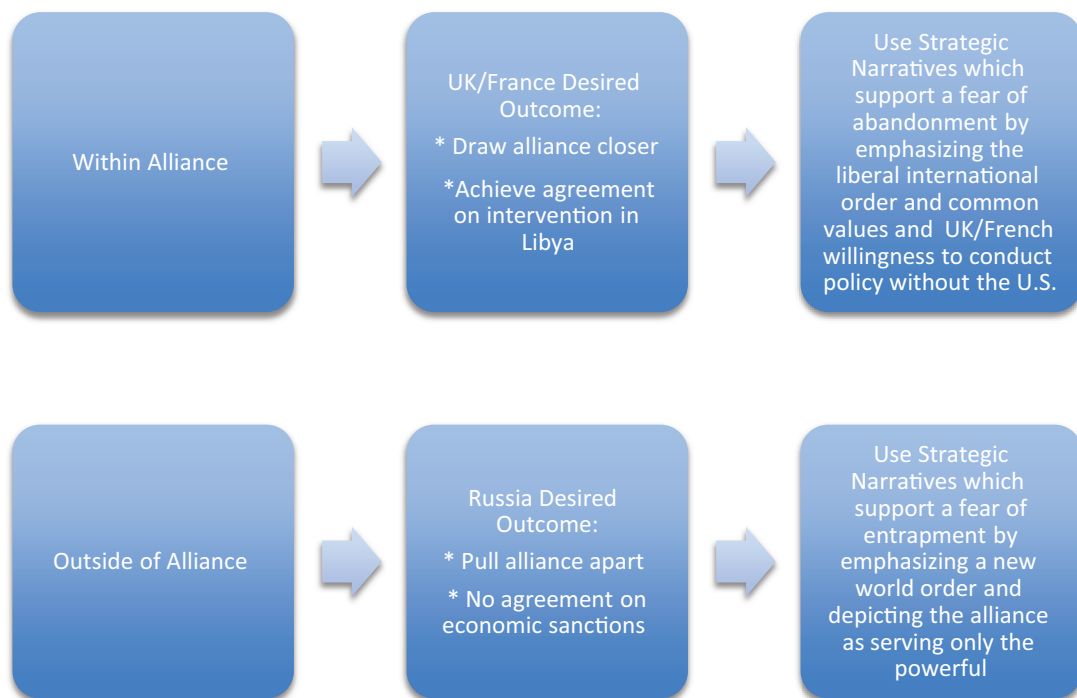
Within Alliance

UK/France Desired Outcome:

* Draw alliance closer

*Achieve agreement on intervention in Libya

Use Strategic Narratives which support a fear of abandonment by emphasizing the liberal international order and common values and UK/French willingness to conduct policy without the U.S.

Outside of Alliance

Russia Desired Outcome:

* Pull alliance apart

* No agreement on economic sanctions

Use Strategic Narratives which support a fear of entrapment by emphasizing a new world order and depicting the alliance as serving only the powerful